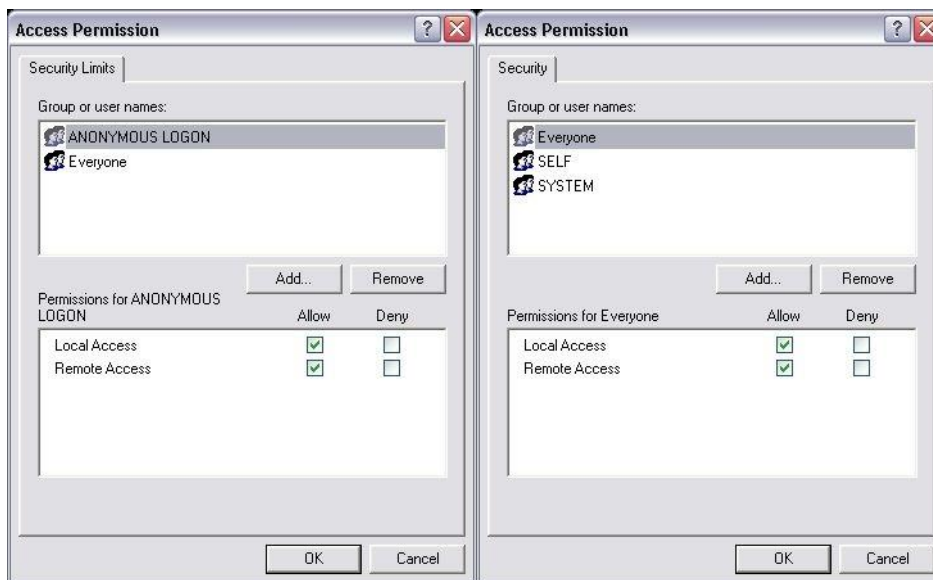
Access Permission

?

Security Limits

Group or user names:

ANONYMOUS LOGON
Everyone

Add...

Remove

Permissions for ANONYMOUS LOGON

| | Allow | Deny |
|---|---|---|
| Local Access | ☑ | ☐ |
| Remote Access | ☑ | ☐ |

OK

Cancel

Access Permission

?

Security

Group or user names:

Everyone
SELF
SYSTEM

Add...

Remove

Permissions for Everyone

| | Allow | Deny |
|---|---|---|
| Local Access | ☑ | ☐ |
| Remote Access | ☑ | ☐ |

OK

Cancel